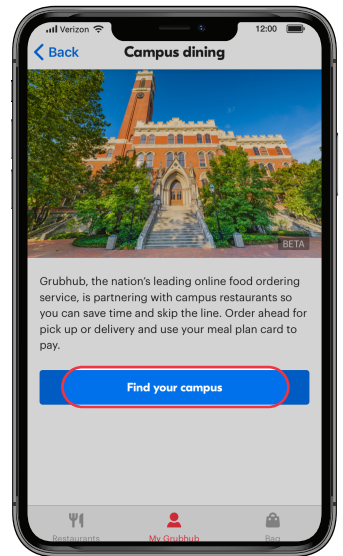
Verizon 12:00

Back Campus dining

BETA

Grubhub, the nation's leading online food ordering service, is partnering with campus restaurants so you can save time and skip the line. Order ahead for pick up or delivery and use your meal plan card to pay.

Find your campus

Restaurants My Grubhub Bag